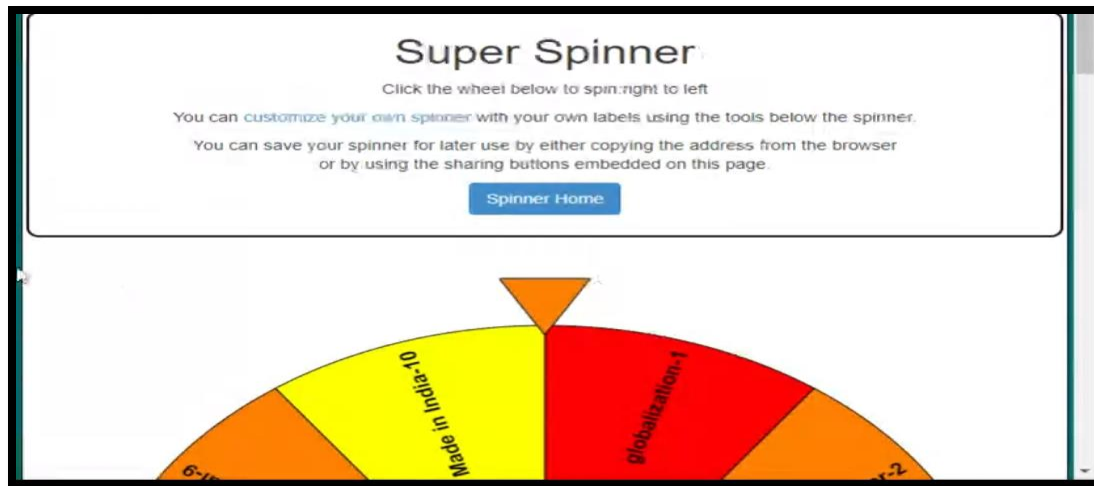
Super Spinner

Click the wheel below to spin:right to left

You can customize your own spinner with your own labels using the tools below the spinner.

You can save your spinner for later use by either copying the address from the browser or by using the sharing buttons embedded on this page.

Spinner Home

Made in India-10

globalization-1

6-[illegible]

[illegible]r-2